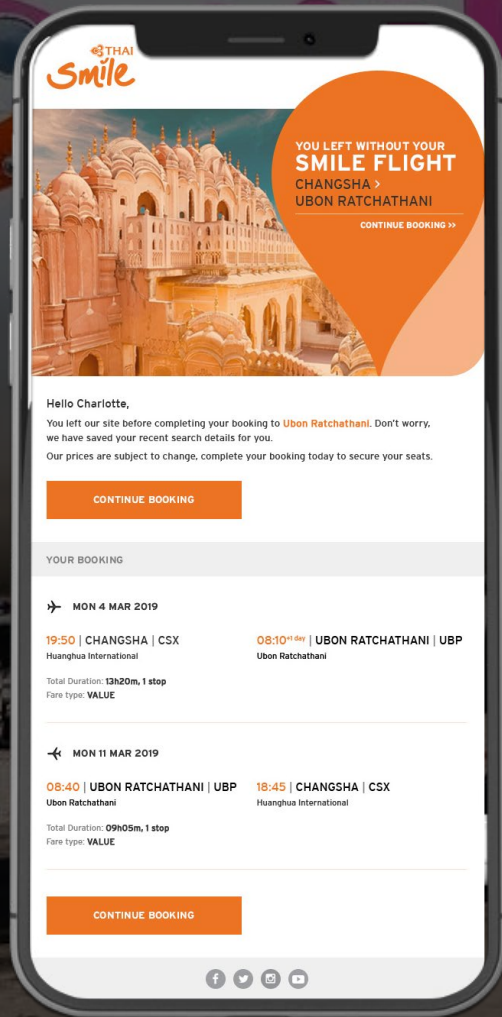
THAI Smile

YOU LEFT WITHOUT YOUR SMILE FLIGHT
CHANGSHA >
UBON RATCHATHANI
CONTINUE BOOKING >>

Hello Charlotte,

You left our site before completing your booking to Ubon Ratchathani. Don't worry, we have saved your recent search details for you.

Our prices are subject to change, complete your booking today to secure your seats.

CONTINUE BOOKING

YOUR BOOKING

MON 4 MAR 2019

19:50 | CHANGSHA | CSX
Huanghua International

08:10$^{+1 day}$ | UBON RATCHATHANI | UBP
Ubon Ratchathani

Total Duration: 13h20m, 1 stop
Fare type: VALUE

MON 11 MAR 2019

08:40 | UBON RATCHATHANI | UBP
Ubon Ratchathani

18:45 | CHANGSHA | CSX
Huanghua International

Total Duration: 09h05m, 1 stop
Fare type: VALUE

CONTINUE BOOKING